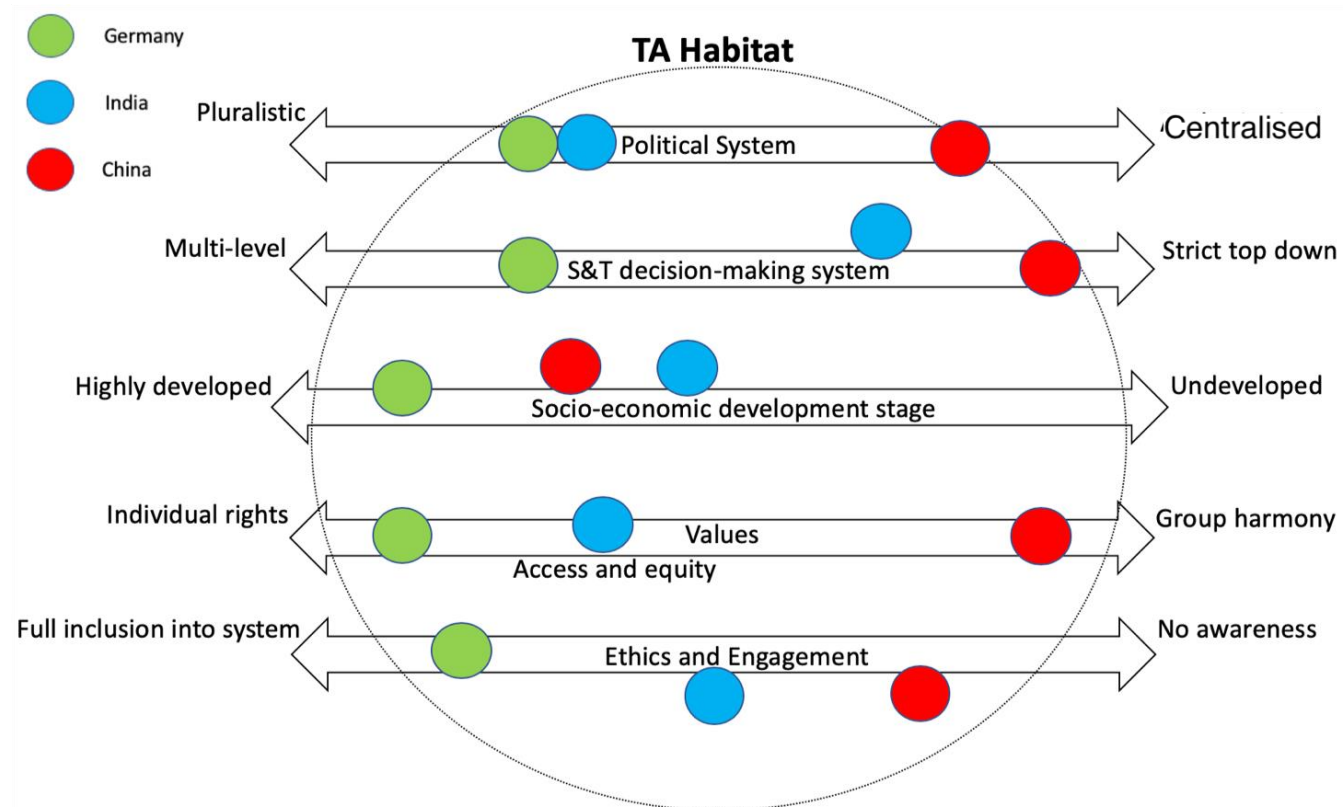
Germany

India

China

TA Habitat

Pluralistic

Political System

Centralised

Multi-level

S&T decision-making system

Strict top down

Highly developed

Socio-economic development stage

Undeveloped

Individual rights

Values

Access and equity

Group harmony

Full inclusion into system

Ethics and Engagement

No awareness